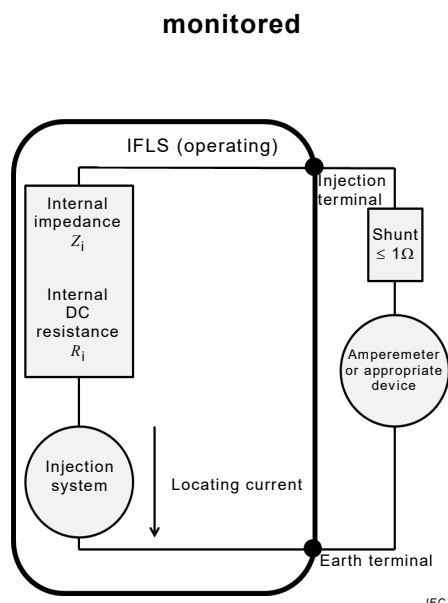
monitored

IFLS (operating)

Internal impedance $Z_i$

Internal DC resistance $R_i$

Injection system

Locating current

Injection terminal

Shunt $\leq 1\Omega$

Amperemeter or appropriate device

Earth terminal

IEC